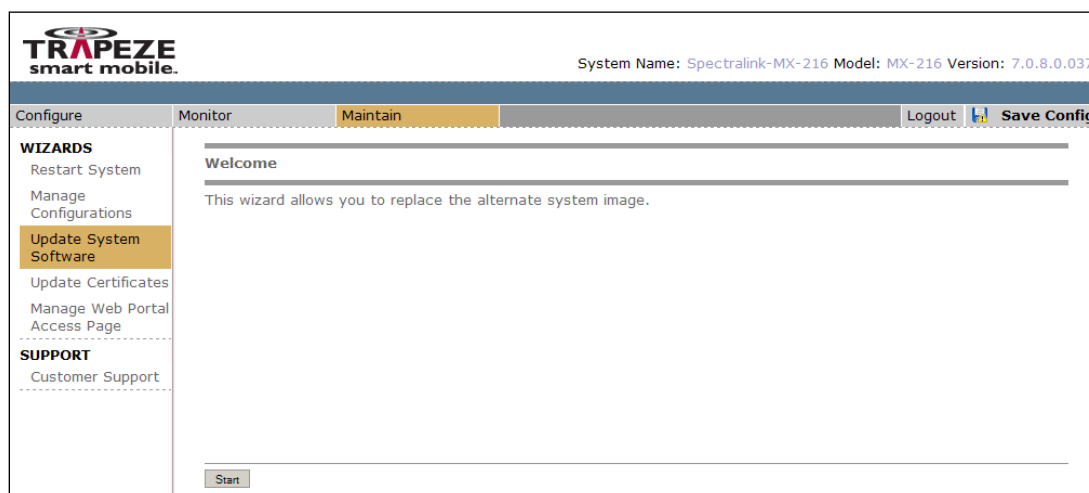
TRAPEZE
smart mobile.

System Name: Spectralink-MX-216 Model: MX-216 Version: 7.0.8.0.037

Configure
Monitor
Maintain
Logout
Save Confi

WIZARDS
Restart System
Manage Configurations
Update System Software
Update Certificates
Manage Web Portal Access Page

SUPPORT
Customer Support

Welcome

This wizard allows you to replace the alternate system image.

Start